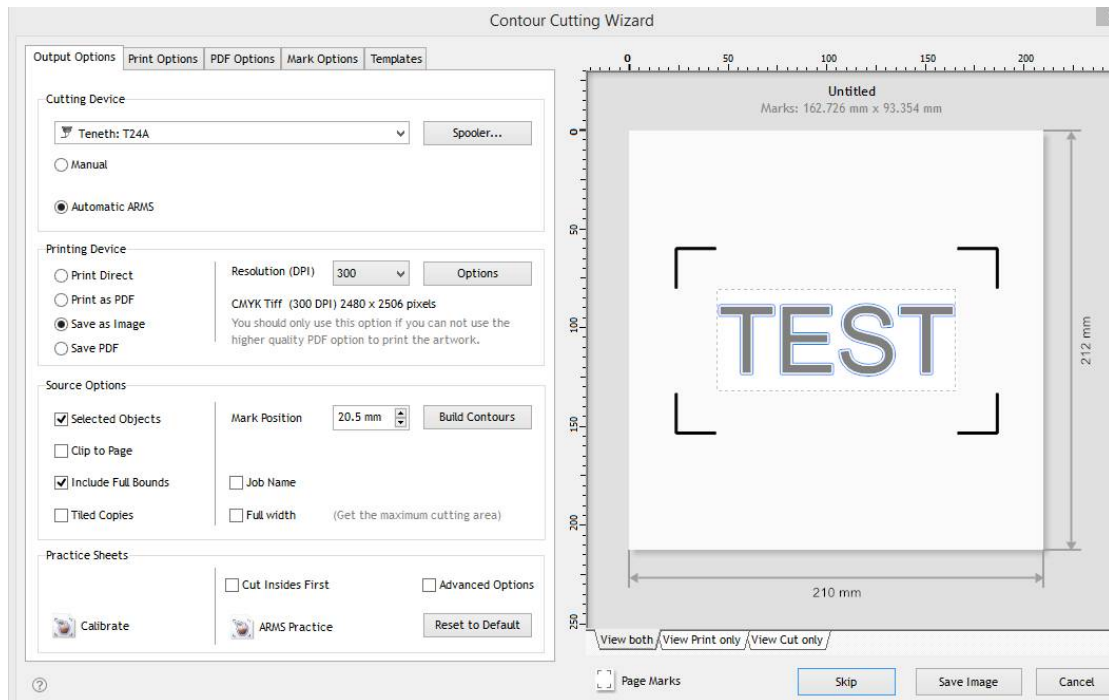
Contour Cutting Wizard

Output Options | Print Options | PDF Options | Mark Options | Templates

Cutting Device

Teneth: T24A

Spooler...

Manual

Automatic ARMS

Printing Device

Print Direct

Print as PDF

Save as Image

Save PDF

Resolution (DPI) 300

Options

CMYK Tiff (300 DPI) 2480 x 2506 pixels

You should only use this option if you can not use the higher quality PDF option to print the artwork.

Source Options

Selected Objects

Clip to Page

Include Full Bounds

Tiled Copies

Mark Position 20.5 mm

Build Contours

Job Name

Full width (Get the maximum cutting area)

Practice Sheets

Cut Insides First

Advanced Options

Calibrate

ARMS Practice

Reset to Default

0 50 100 150 200

0 50 100 150 200 250

Untitled

Marks: 162.726 mm x 93.354 mm

TEST

212 mm

210 mm

View both | View Print only | View Cut only

Page Marks

Skip

Save Image

Cancel

?